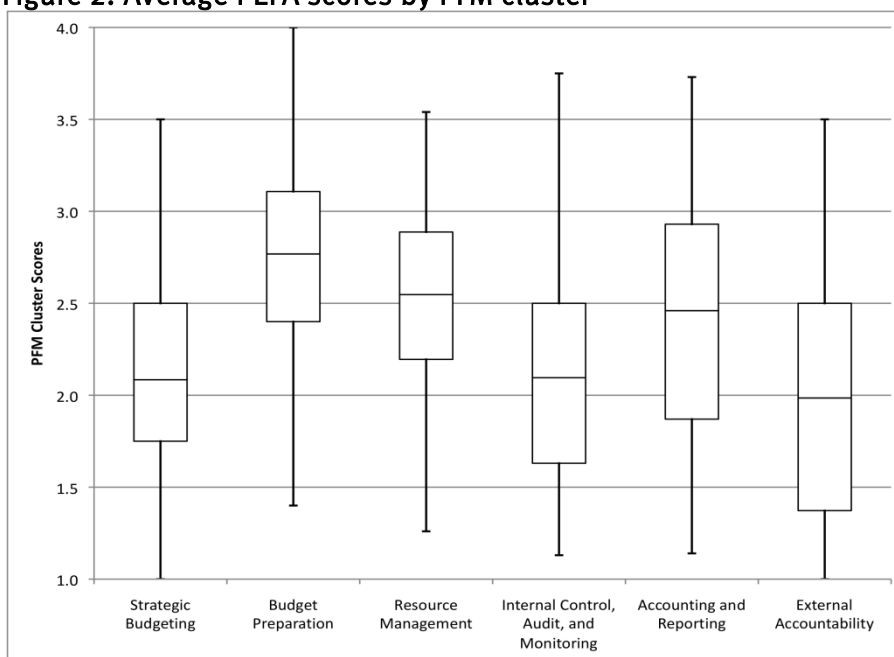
Figure 2. Average PEFA scores by PFM cluster

4.0
3.5
3.0
2.5
2.0
1.5
1.0

PFM Cluster Scores

Strategic Budgeting
Budget Preparation
Resource Management
Internal Control, Audit, and Monitoring
Accounting and Reporting
External Accountability